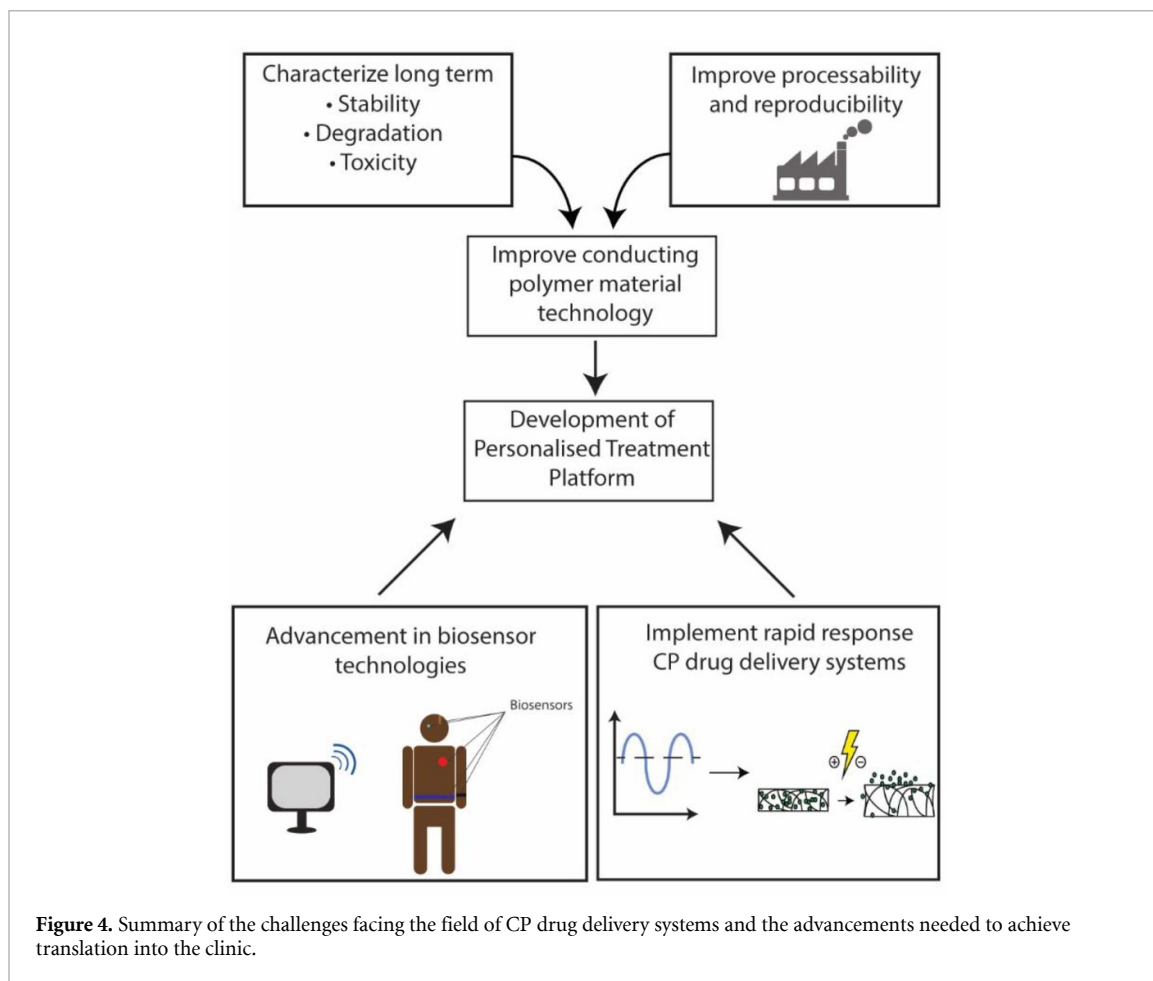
Characterize long term
• Stability
• Degradation
• Toxicity

Improve processability and reproducibility

Improve conducting polymer material technology

Development of Personalised Treatment Platform

Advancement in biosensor technologies

Biosensors

Implement rapid response CP drug delivery systems

⊕ ⊖

**Figure 4.** Summary of the challenges facing the field of CP drug delivery systems and the advancements needed to achieve translation into the clinic.